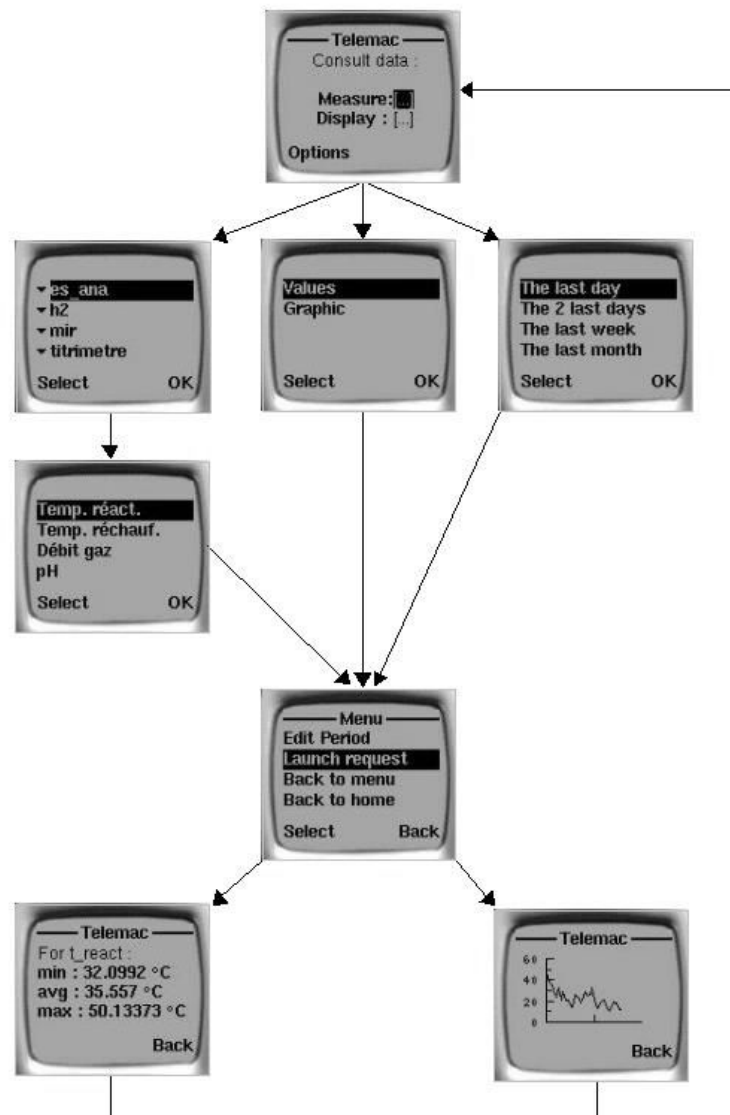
Telemac
Consult data :

Measure: [...]
Display : [...]

Options

es_ana
h2
mir
titrimetre

Select OK

Values
Graphic

Select OK

The last day
The 2 last days
The last week
The last month

Select OK

Temp. réact.
Temp. réchauf.
Débit gaz
pH

Select OK

Menu
Edit Period
Launch request
Back to menu
Back to home

Select Back

Telemac
For t_react :
min : 32.0992 °C
avg : 35.557 °C
max : 50.13373 °C

Back

Telemac
60
40
20
0

Back